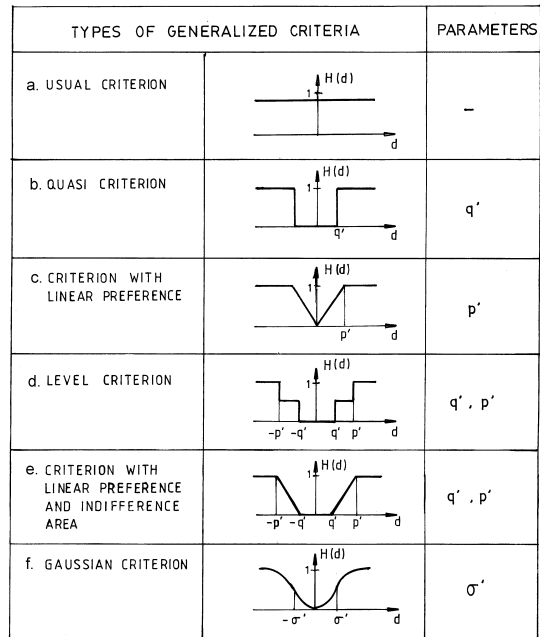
| TYPES OF GENERALIZED CRITERIA | | PARAMETERS |
|---|---|---|
| a. USUAL CRITERION | H(d) 1 d | – |
| b. QUASI CRITERION | H(d) 1 q' d | q' |
| c. CRITERION WITH LINEAR PREFERENCE | H(d) 1 p' d | p' |
| d. LEVEL CRITERION | H(d) 1 −p' −q' q' p' d | q' , p' |
| e. CRITERION WITH LINEAR PREFERENCE AND INDIFFERENCE AREA | H(d) 1 −p' −q' q' p' d | q' , p' |
| f. GAUSSIAN CRITERION | H(d) 1 −σ' σ' d | σ' |